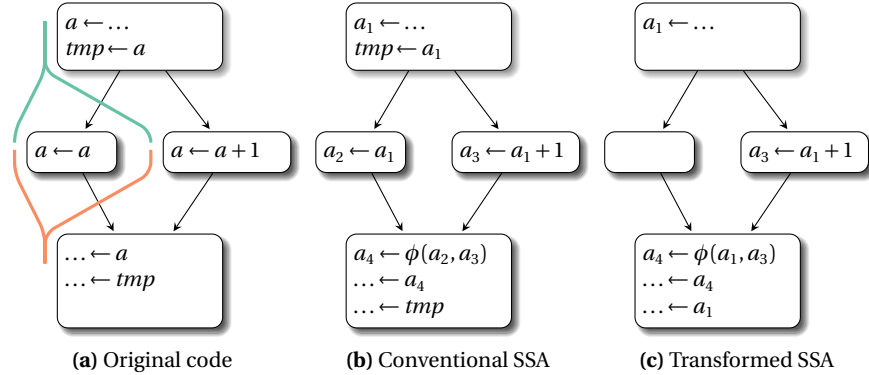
$a \leftarrow \ldots$
$tmp \leftarrow a$

$a \leftarrow a$

$a \leftarrow a+1$

$\ldots \leftarrow a$
$\ldots \leftarrow tmp$

**(a)** Original code

$a_1 \leftarrow \ldots$
$tmp \leftarrow a_1$

$a_2 \leftarrow a_1$

$a_3 \leftarrow a_1+1$

$a_4 \leftarrow \phi(a_2, a_3)$
$\ldots \leftarrow a_4$
$\ldots \leftarrow tmp$

**(b)** Conventional SSA

$a_1 \leftarrow \ldots$

$a_3 \leftarrow a_1+1$

$a_4 \leftarrow \phi(a_1, a_3)$
$\ldots \leftarrow a_4$
$\ldots \leftarrow a_1$

**(c)** Transformed SSA